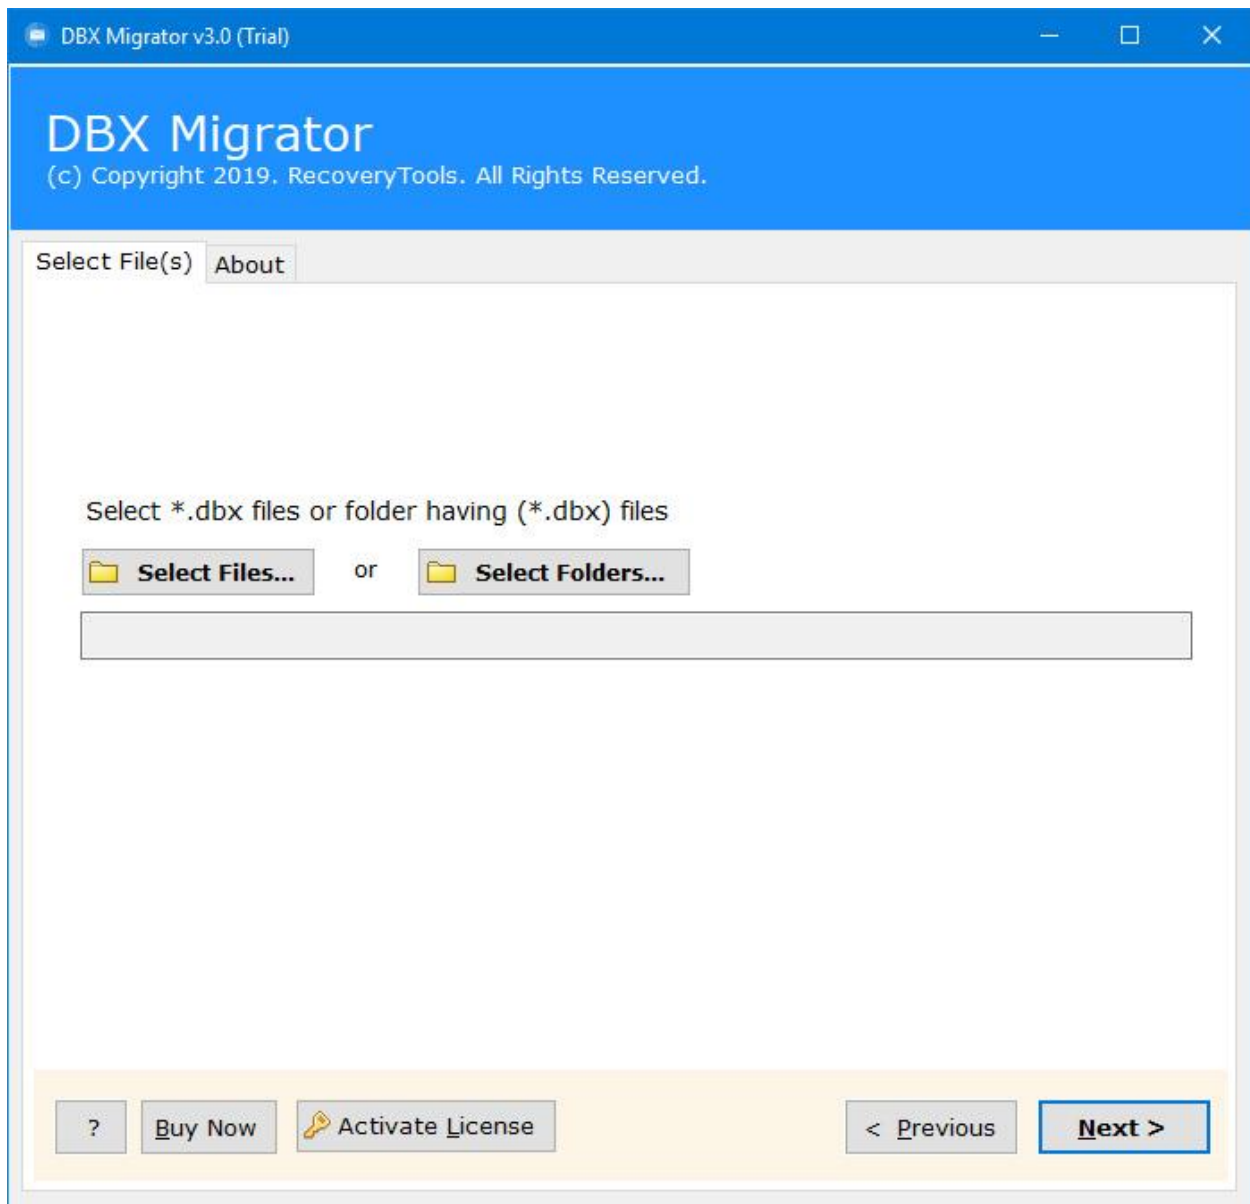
DBX Migrator v3.0 (Trial)

DBX Migrator
(c) Copyright 2019. RecoveryTools. All Rights Reserved.

Select File(s)
About

Select *.dbx files or folder having (*.dbx) files

Select Files...
or
Select Folders...

?
Buy Now
Activate License
< Previous
Next >